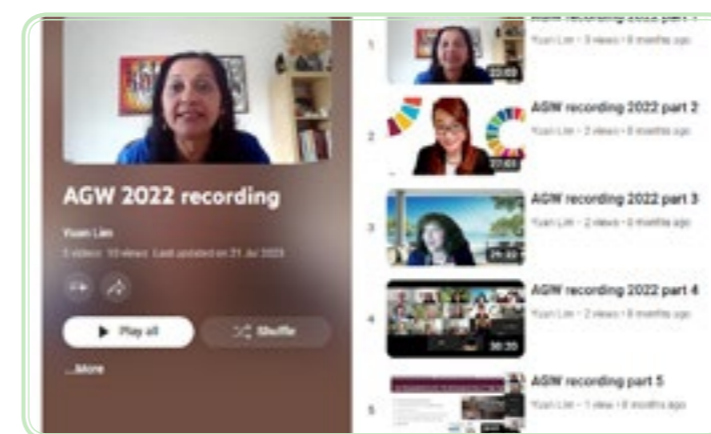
AGW 2022 recording

Yuan Lim

5 videos · 10 views · Last updated on 21 Jul 2023

Play all

Shuffle

...More

1 AGW recording 2022 part 1
Yuan Lim · 3 views · 8 months ago
22:09

2 AGW recording 2022 part 2
Yuan Lim · 2 views · 8 months ago
27:01

3 AGW recording 2022 part 3
Yuan Lim · 2 views · 8 months ago
29:22

4 AGW recording 2022 part 4
Yuan Lim · 2 views · 8 months ago
30:35

5 AGW recording part 5
Yuan Lim · 1 view · 8 months ago